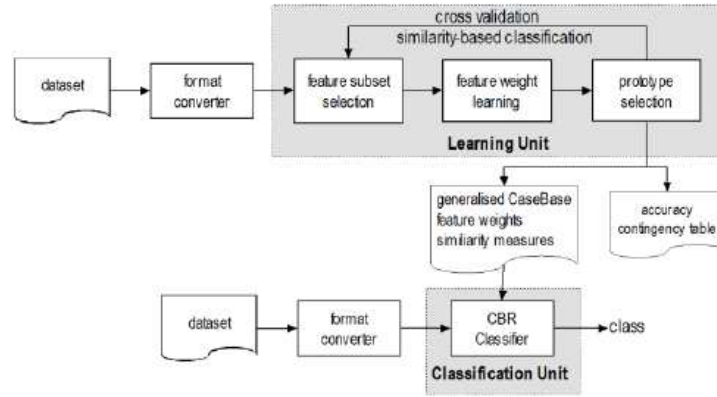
cross validation
similarity-based classification

dataset

format converter

feature subset selection

feature weight learning

prototype selection

Learning Unit

generalised CaseBase
feature weights
similarity measures

accuracy
contingency table

dataset

format converter

CBR Classifier

class

Classification Unit